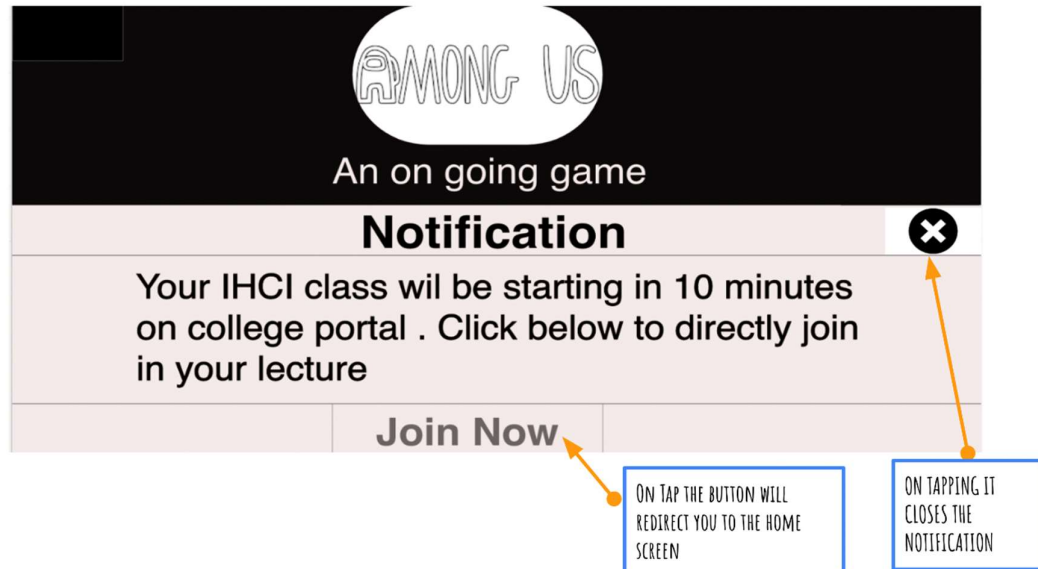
AMONG US

An on going game

Notification

Your IHCI class wil be starting in 10 minutes on college portal . Click below to directly join in your lecture

Join Now

ON TAP THE BUTTON WILL REDIRECT YOU TO THE HOME SCREEN

ON TAPPING IT CLOSES THE NOTIFICATION